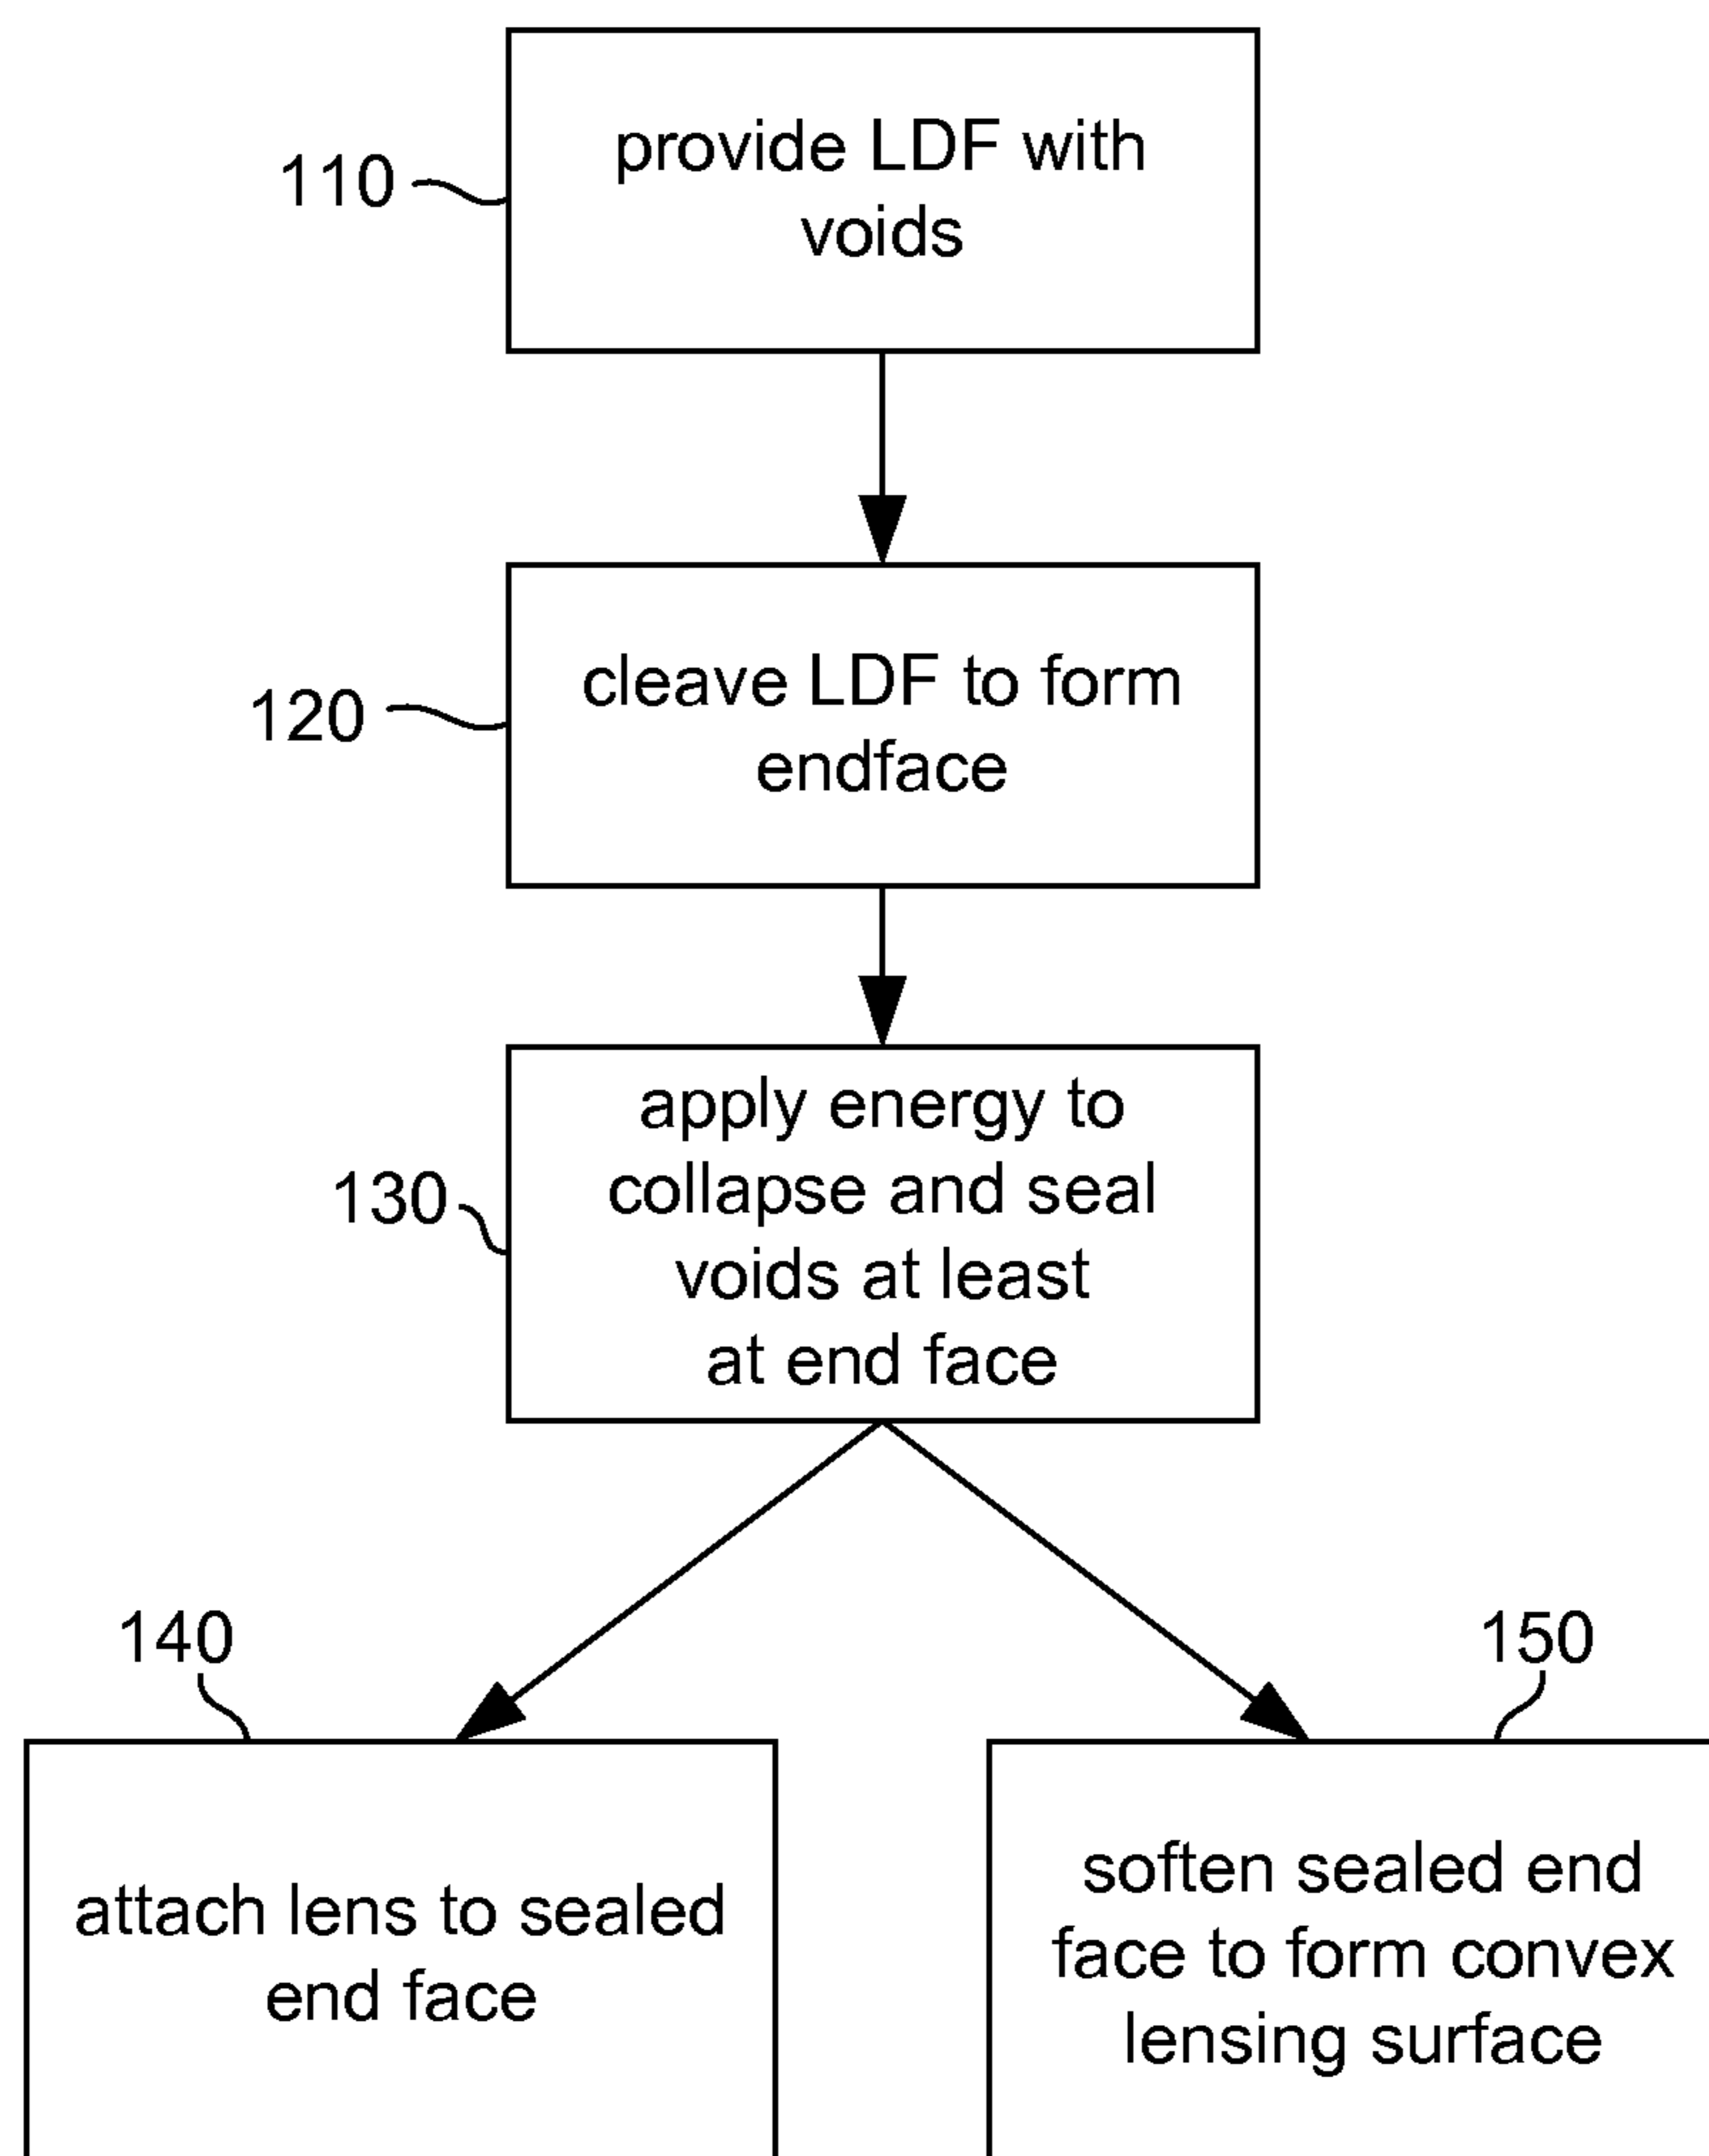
110
provide LDF with voids

120
cleave LDF to form endface

130
apply energy to collapse and seal voids at least at end face

140
attach lens to sealed end face

150
soften sealed end face to form convex lensing surface